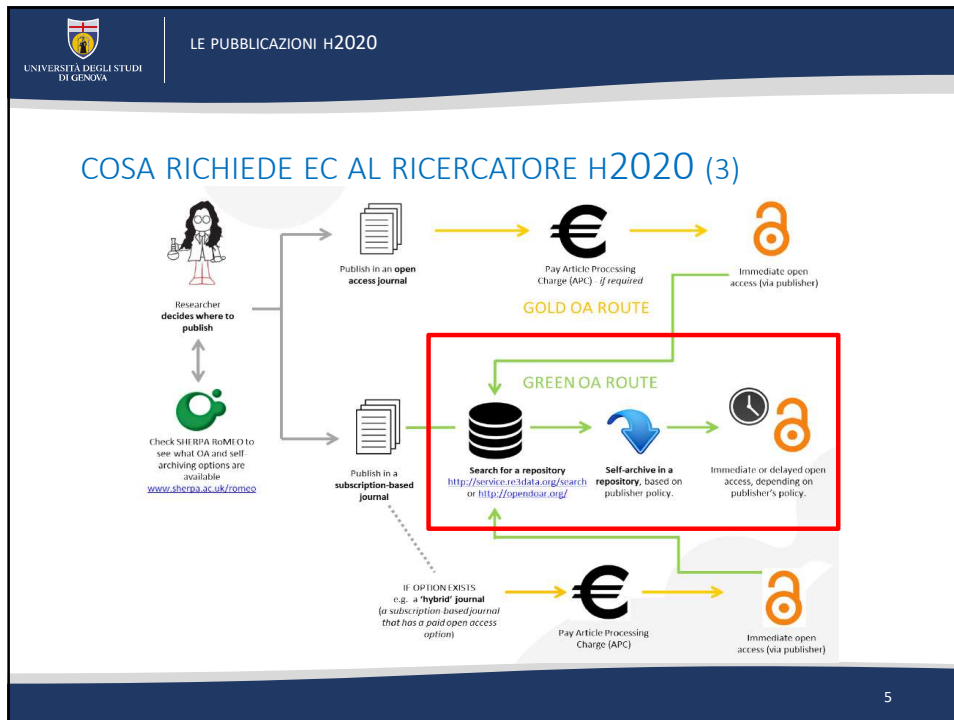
UNIVERSITÀ DEGLI STUDI DI GENOVA

LE PUBBLICAZIONI H2020

COSA RICHIEDE EC AL RICERCATORE H2020 (3)

Researcher decides where to publish

Check SHERPA RoMEO to see what OA and self-archiving options are available www.sherpa.ac.uk/romeo

Publish in an open access journal

Pay Article Processing Charge (APC) - if required

Immediate open access (via publisher)

GOLD OA ROUTE

GREEN OA ROUTE

Publish in a subscription-based journal

Search for a repository http://service.re3data.org/search or http://opendoar.org/

Self-archive in a repository, based on publisher policy.

Immediate or delayed open access, depending on publisher's policy.

IF OPTION EXISTS e.g. a 'hybrid' journal (a subscription-based journal that has a paid open access option)

Pay Article Processing Charge (APC)

Immediate open access (via publisher)

5